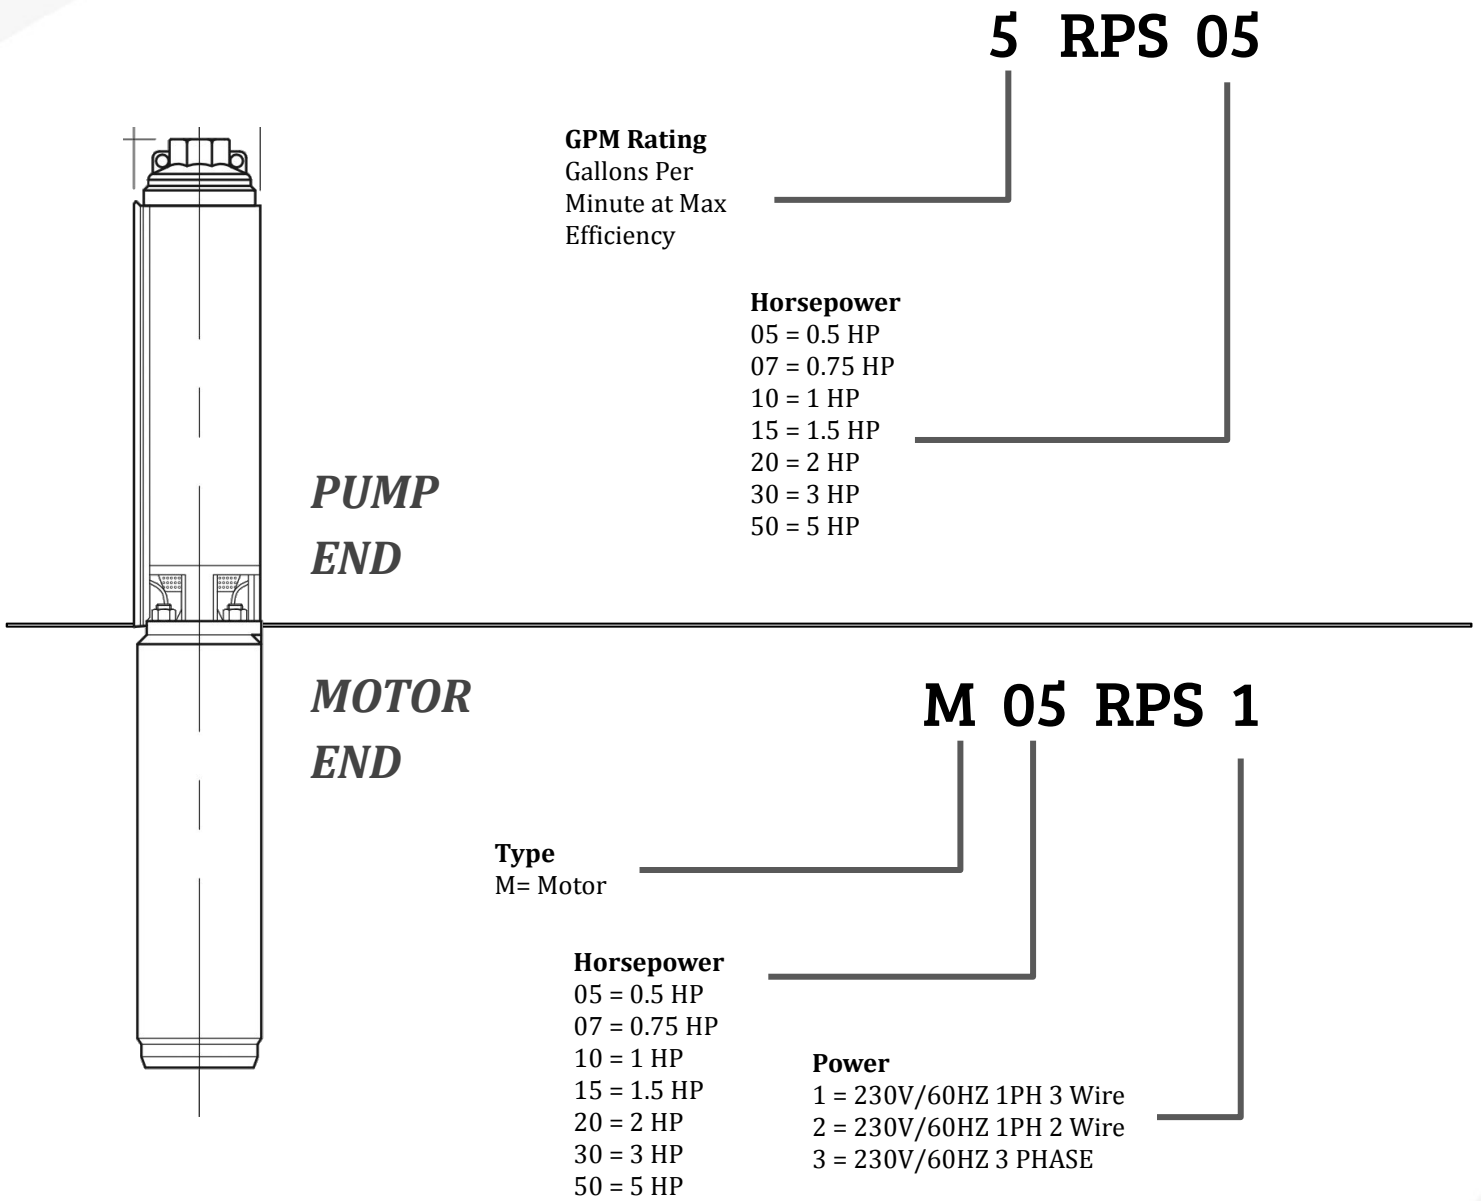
5 RPS 05

GPM Rating
Gallons Per Minute at Max Efficiency

Horsepower
05 = 0.5 HP
07 = 0.75 HP
10 = 1 HP
15 = 1.5 HP
20 = 2 HP
30 = 3 HP
50 = 5 HP

PUMP END

MOTOR END

M 05 RPS 1

Type
M= Motor

Horsepower
05 = 0.5 HP
07 = 0.75 HP
10 = 1 HP
15 = 1.5 HP
20 = 2 HP
30 = 3 HP
50 = 5 HP

Power
1 = 230V/60HZ 1PH 3 Wire
2 = 230V/60HZ 1PH 2 Wire
3 = 230V/60HZ 3 PHASE